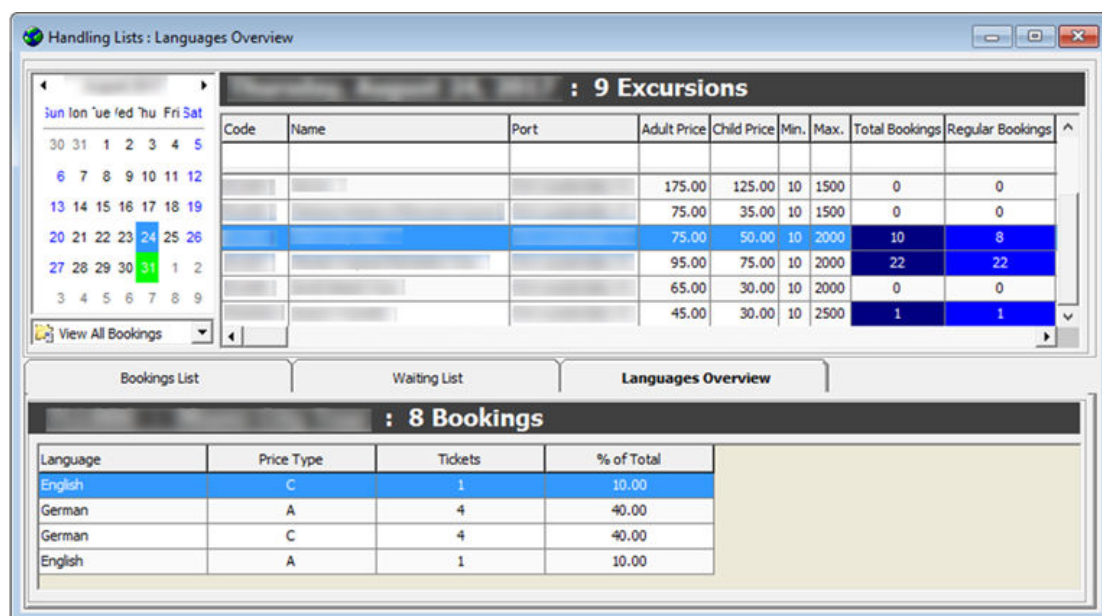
Handling Lists : Languages Overview

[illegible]

Sun Ion Tue Ved Thu Fri Sat

| | | | | | | |
|---|---|---|---|---|---|---|
| 30 | 31 | 1 | 2 | 3 | 4 | 5 |
| 6 | 7 | 8 | 9 | 10 | 11 | 12 |
| 13 | 14 | 15 | 16 | 17 | 18 | 19 |
| 20 | 21 | 22 | 23 | 24 | 25 | 26 |
| 27 | 28 | 29 | 30 | 31 | 1 | 2 |
| 3 | 4 | 5 | 6 | 7 | 8 | 9 |

View All Bookings

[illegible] : 9 Excursions

| Code | Name | Port | Adult Price | Child Price | Min. | Max. | Total Bookings | Regular Bookings |
|---|---|---|---|---|---|---|---|---|
| | | | | | | | | |
| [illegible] | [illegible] | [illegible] | 175.00 | 125.00 | 10 | 1500 | 0 | 0 |
| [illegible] | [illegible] | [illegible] | 75.00 | 35.00 | 10 | 1500 | 0 | 0 |
| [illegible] | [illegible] | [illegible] | 75.00 | 50.00 | 10 | 2000 | 10 | 8 |
| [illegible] | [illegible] | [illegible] | 95.00 | 75.00 | 10 | 2000 | 22 | 22 |
| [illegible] | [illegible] | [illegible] | 65.00 | 30.00 | 10 | 2000 | 0 | 0 |
| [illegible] | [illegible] | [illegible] | 45.00 | 30.00 | 10 | 2500 | 1 | 1 |

Bookings List | Waiting List | Languages Overview

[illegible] : 8 Bookings

| Language | Price Type | Tickets | % of Total |
|---|---|---|---|
| English | C | 1 | 10.00 |
| German | A | 4 | 40.00 |
| German | C | 4 | 40.00 |
| English | A | 1 | 10.00 |